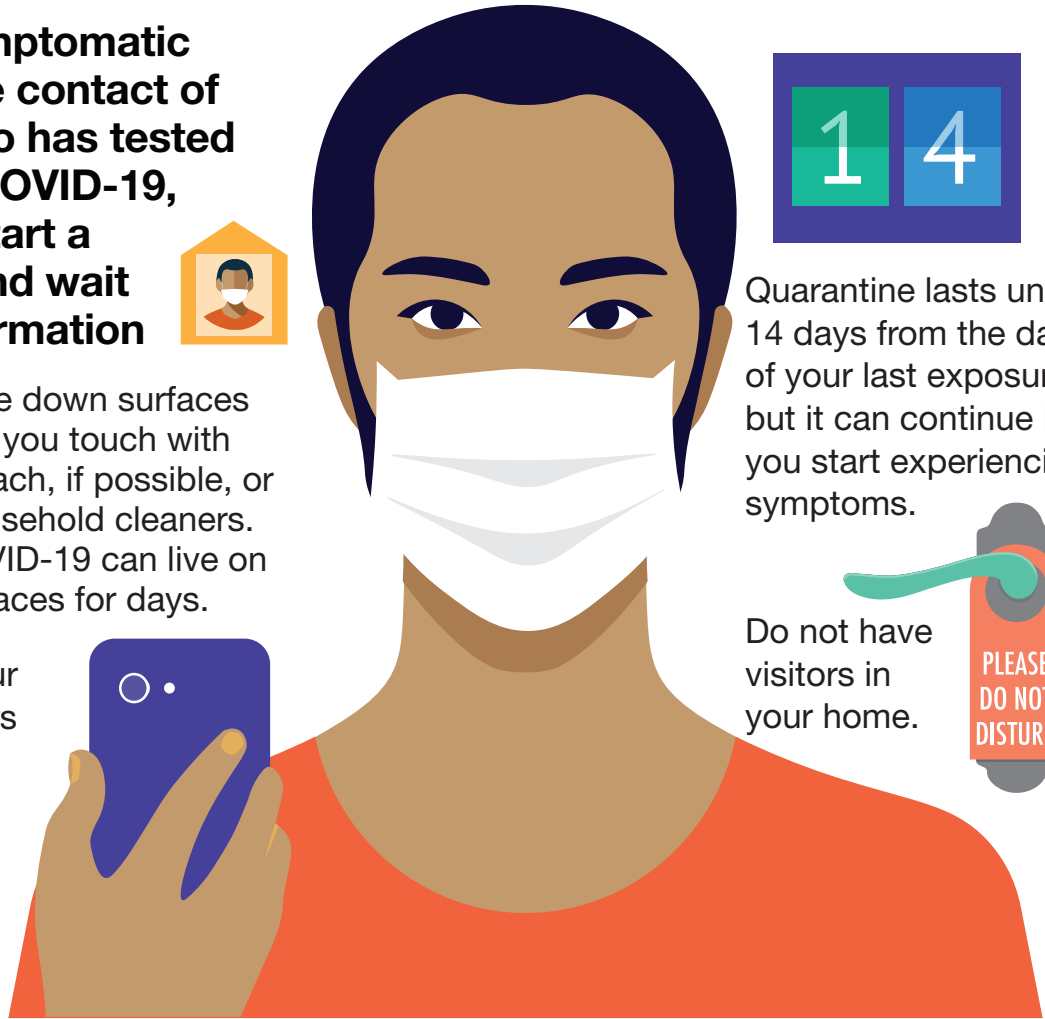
nptomatic
e contact of
o has tested
OVID-19,
art a
nd wait
rmation

e down surfaces
you touch with
ach, if possible, or
sehold cleaners.
VID-19 can live on
aces for days.

ur
s

14

Quarantine lasts un
14 days from the da
of your last exposur
but it can continue
you start experienci
symptoms.

Do not have
visitors in
your home.

PLEASE
DO NOT
DISTUR